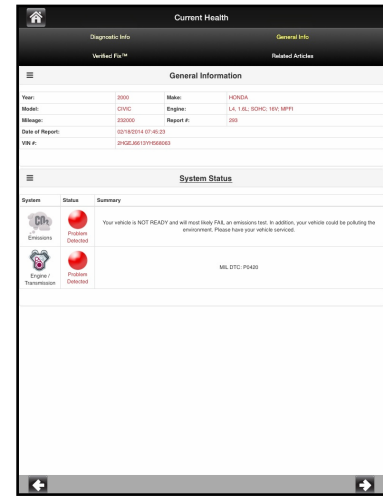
Current Health

Diagnostic Info | General Info
Verified Fix™ | Related Articles

General Information

| Year: | 2000 | Make: | HONDA |
|---|---|---|---|
| Model: | CIVIC | Engine: | L4, 1.6L; SOHC; 16V; MPFI |
| Mileage: | 232000 | Report #: | 255 |
| Date of Report: | 02/18/2014 07:45:23 | | |
| VIN #: | 2HGEJ6613YH566063 | | |

System Status

| System | Status | Summary |
|---|---|---|
| $CO_2$ Emissions | Problem Detected | Your vehicle is NOT READY and will most likely FAIL an emissions test. In addition, your vehicle could be polluting the environment. Please have your vehicle serviced. |
| Engine / Transmission | Problem Detected | MIL DTC: P0420 |